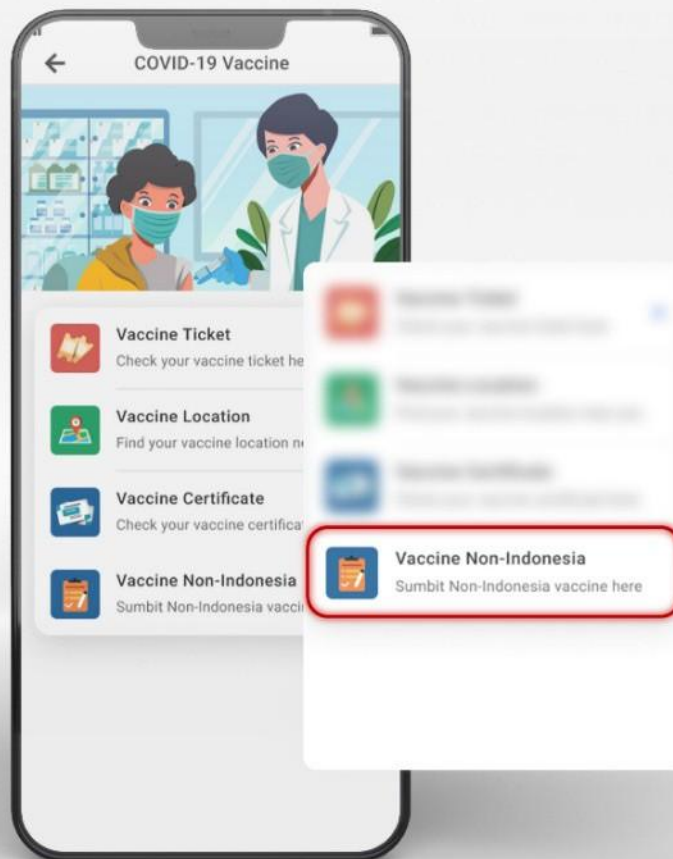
COVID-19 Vaccine

Vaccine Ticket
Check your vaccine ticket he

Vaccine Location
Find your vaccine location n

Vaccine Certificate
Check your vaccine certifica

Vaccine Non-Indonesia
Sumbit Non-Indonesia vacci

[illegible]
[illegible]

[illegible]
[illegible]

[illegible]
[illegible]

Vaccine Non-Indonesia
Sumbit Non-Indonesia vaccine here